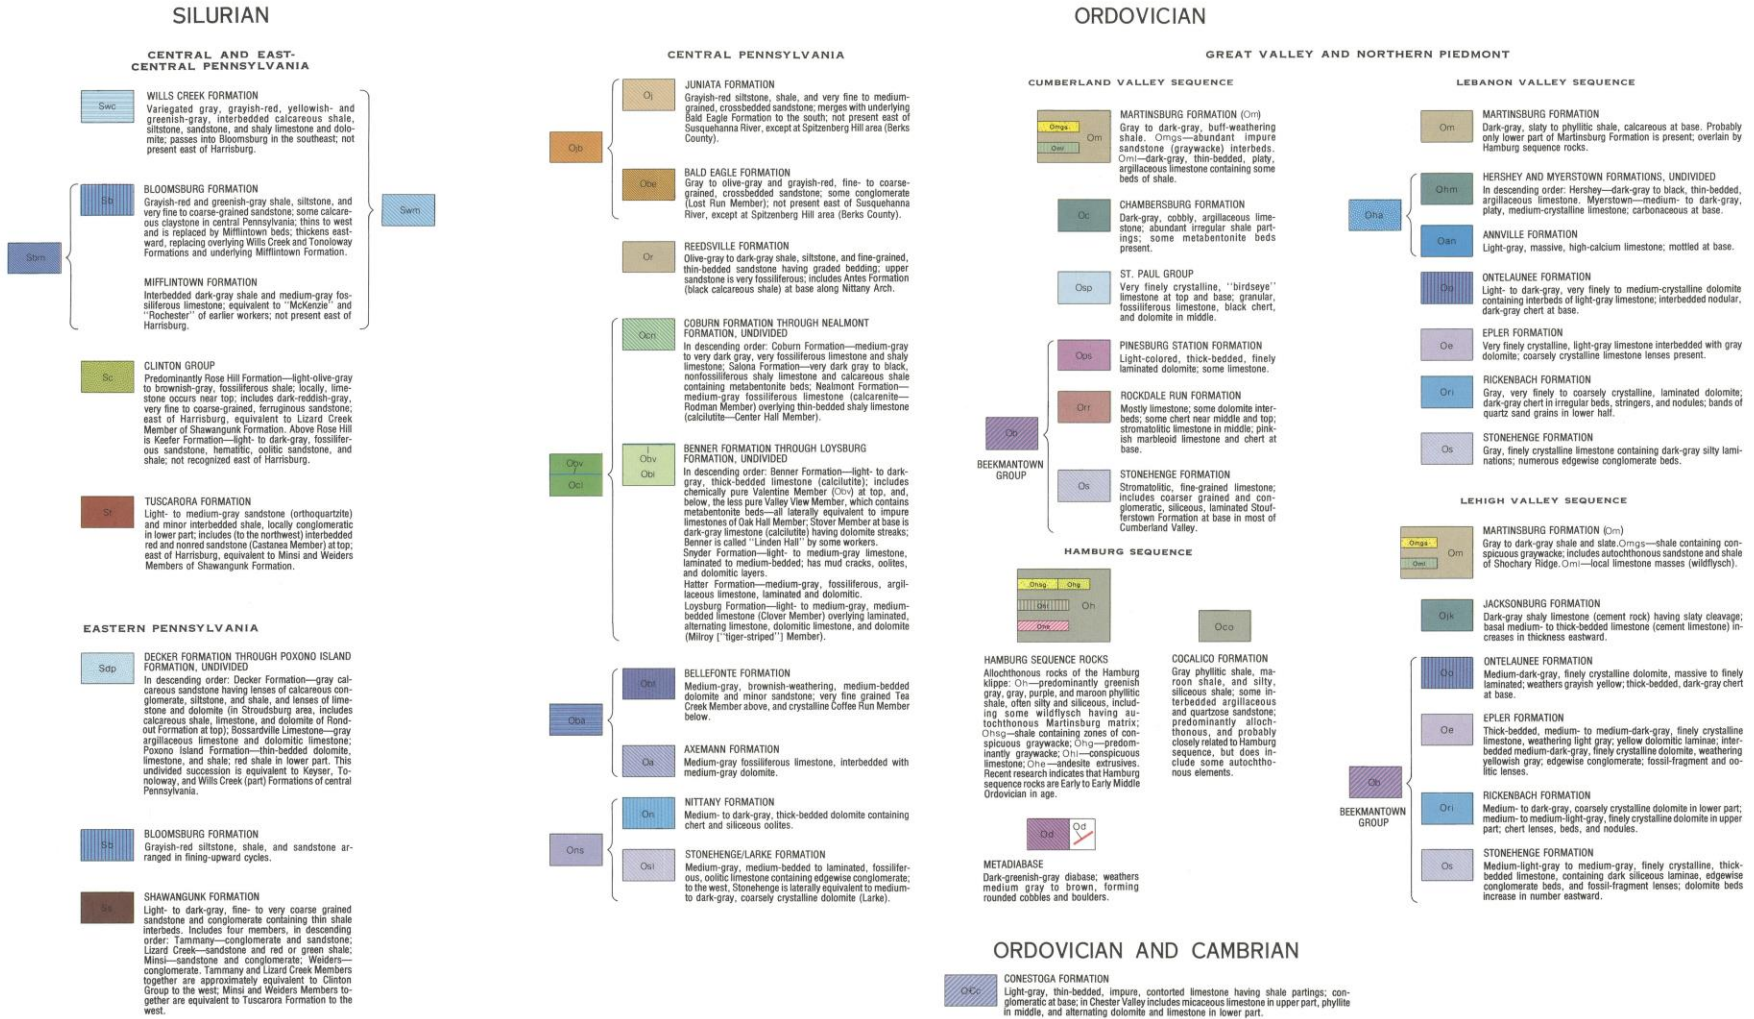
SILURIAN

CENTRAL AND EAST-CENTRAL PENNSYLVANIA

Swc

WILLS CREEK FORMATION
Variegated gray, grayish-red, yellowish- and greenish-gray, interbedded calcareous shale, siltstone, sandstone, and shaly limestone and dolomite; passes into Bloomsburg in the southeast; not present east of Harrisburg.

Sb

BLOOMSBURG FORMATION
Grayish-red and greenish-gray shale, siltstone, and very fine to coarse-grained sandstone; some calcareous claystone in central Pennsylvania; thins to west and is replaced by Mifflintown beds; thickens eastward, replacing overlying Wills Creek and Tonoloway Formations and underlying Mifflintown Formation.

Sbm

Swm

MIFFLINTOWN FORMATION
Interbedded dark-gray shale and medium-gray fossiliferous limestone; equivalent to "McKenzie" and "Rochester" of earlier workers; not present east of Harrisburg.

Sc

CLINTON GROUP
Predominantly Rose Hill Formation—light-olive-gray to brownish-gray, fossiliferous shale; locally, limestone occurs near top; includes dark-reddish-gray, very fine to coarse-grained, ferruginous sandstone; east of Harrisburg, equivalent to Lizard Creek Member of Shawangunk Formation. Above Rose Hill is Keefer Formation—light- to dark-gray, fossiliferous sandstone, hematitic, oolitic sandstone, and shale; not recognized east of Harrisburg.

St

TUSCARORA FORMATION
Light- to medium-gray sandstone (orthoquartzite) and minor interbedded shale, locally conglomeratic in lower part; includes (to the northwest) interbedded red and nonred sandstone (Castanea Member) at top; east of Harrisburg, equivalent to Minsi and Weiders Members of Shawangunk Formation.

EASTERN PENNSYLVANIA

Sdp

DECKER FORMATION THROUGH POXONO ISLAND FORMATION, UNDIVIDED
In descending order: Decker Formation—gray calcareous sandstone having lenses of calcareous conglomerate, siltstone, and shale, and lenses of limestone and dolomite (in Stroudsburg area, includes calcareous shale, limestone, and dolomite of Rondout Formation at top); Bossardville Limestone—gray argillaceous limestone and dolomitic limestone; Poxono Island Formation—thin-bedded dolomite, limestone, and shale; red shale in lower part. This undivided succession is equivalent to Keyser, Tonoloway, and Wills Creek (part) Formations of central Pennsylvania.

Sb

BLOOMSBURG FORMATION
Grayish-red siltstone, shale, and sandstone arranged in fining-upward cycles.

Ss

SHAWANGUNK FORMATION
Light- to dark-gray, fine- to very coarse grained sandstone and conglomerate containing thin shale interbeds. Includes four members, in descending order: Tammany—conglomerate and sandstone; Lizard Creek—sandstone and red or green shale; Minsi—sandstone and conglomerate; Weiders—conglomerate. Tammany and Lizard Creek Members together are approximately equivalent to Clinton Group to the west; Minsi and Weiders Members together are equivalent to Tuscarora Formation to the west.

CENTRAL PENNSYLVANIA

Oj

JUNIATA FORMATION
Grayish-red siltstone, shale, and very fine to medium-grained, crossbedded sandstone; merges with underlying Bald Eagle Formation to the south; not present east of Susquehanna River, except at Spitzenberg Hill area (Berks County).

Ojb

Obe

BALD EAGLE FORMATION
Gray to olive-gray and grayish-red, fine- to coarse-grained, crossbedded sandstone; some conglomerate (Lost Run Member); not present east of Susquehanna River, except at Spitzenberg Hill area (Berks County).

Or

REEDSVILLE FORMATION
Olive-gray to dark-gray shale, siltstone, and fine-grained, thin-bedded sandstone having graded bedding; upper sandstone is very fossiliferous; includes Antes Formation (black calcareous shale) at base along Nittany Arch.

Ocn

COBURN FORMATION THROUGH NEALMONT FORMATION, UNDIVIDED
In descending order: Coburn Formation—medium-gray to very dark gray, very fossiliferous limestone and shaly limestone; Salona Formation—very dark gray to black, nonfossiliferous shaly limestone and calcareous shale containing metabentonite beds; Nealmont Formation—medium-gray fossiliferous limestone (calcarenite—Rodman Member) overlying thin-bedded shaly limestone (calcilutite—Center Hall Member).

Obv
Oci

Obv
Obl

BENNER FORMATION THROUGH LOYSBURG FORMATION, UNDIVIDED
In descending order: Benner Formation—light- to dark-gray, thick-bedded limestone (calcilutite); includes chemically pure Valentine Member (Obv) at top, and, below, the less pure Valley View Member, which contains metabentonite beds—all laterally equivalent to impure limestones of Oak Hall Member; Stover Member at base is dark-gray limestone (calcilutite) having dolomite streaks; Benner is called "Linden Hall" by some workers.
Snyder Formation—light- to medium-gray limestone, laminated to medium-bedded; has mud cracks, oolites, and dolomitic layers.
Hatter Formation—medium-gray, fossiliferous, argillaceous limestone, laminated and dolomitic.
Loysburg Formation—light- to medium-gray, medium-bedded limestone (Clover Member) overlying laminated, alternating limestone, dolomitic limestone, and dolomite (Milroy ["tiger-striped"] Member).

Obf

BELLEFONTE FORMATION
Medium-gray, brownish-weathering, medium-bedded dolomite and minor sandstone; very fine grained Tea Creek Member above, and crystalline Coffee Run Member below.

Oba

Oa

AXEMANN FORMATION
Medium-gray fossiliferous limestone, interbedded with medium-gray dolomite.

On

NITTANY FORMATION
Medium- to dark-gray, thick-bedded dolomite containing chert and siliceous oolites.

Ons

Osl

STONEHENGE/LARKE FORMATION
Medium-gray, medium-bedded to laminated, fossiliferous, oolitic limestone containing edgewise conglomerate; to the west, Stonehenge is laterally equivalent to medium- to dark-gray, coarsely crystalline dolomite (Larke).

ORDOVICIAN

GREAT VALLEY AND NORTHERN PIEDMONT

CUMBERLAND VALLEY SEQUENCE

Omgs
Om
Oml

MARTINSBURG FORMATION (Om)
Gray to dark-gray, buff-weathering shale. Omgs—abundant impure sandstone (graywacke) interbeds. Oml—dark-gray, thin-bedded, platy, argillaceous limestone containing some beds of shale.

Oc

CHAMBERSBURG FORMATION
Dark-gray, cobbly, argillaceous limestone; abundant irregular shale partings; some metabentonite beds present.

Osp

ST. PAUL GROUP
Very finely crystalline, "birdseye" limestone at top and base; granular, fossiliferous limestone, black chert, and dolomite in middle.

Ops

PINESBURG STATION FORMATION
Light-colored, thick-bedded, finely laminated dolomite; some limestone.

Ob
BEEKMANTOWN GROUP

Orr

ROCKDALE RUN FORMATION
Mostly limestone; some dolomite interbeds; some chert near middle and top; stromatolitic limestone in middle; pinkish marbleoid limestone and chert at base.

Os

STONEHENGE FORMATION
Stromatolitic, fine-grained limestone; includes coarser grained and conglomeratic, siliceous, laminated Stoufferstown Formation at base in most of Cumberland Valley.

HAMBURG SEQUENCE

Ohsg
Ohg
Ohl
Oh
Ohe

Oco

HAMBURG SEQUENCE ROCKS
Allochthonous rocks of the Hamburg klippe: Oh—predominantly greenish gray, gray, purple, and maroon phyllitic shale, often silty and siliceous, including some wildflysch having autochthonous Martinsburg matrix; Ohsg—shale containing zones of conspicuous graywacke; Ohg—predominantly graywacke; Ohl—conspicuous limestone; Ohe—andesite extrusives. Recent research indicates that Hamburg sequence rocks are Early to Early Middle Ordovician in age.

COCALICO FORMATION
Gray phyllitic shale, maroon shale, and silty, siliceous shale; some interbedded argillaceous and quartzose sandstone; predominantly allochthonous, and probably closely related to Hamburg sequence, but does include some autochthonous elements.

Od
Od

METADIABASE
Dark-greenish-gray diabase; weathers medium gray to brown, forming rounded cobbles and boulders.

LEBANON VALLEY SEQUENCE

Om

MARTINSBURG FORMATION
Dark-gray, slaty to phyllitic shale, calcareous at base. Probably only lower part of Martinsburg Formation is present; overlain by Hamburg sequence rocks.

Oha

Ohm

HERSHEY AND MYERSTOWN FORMATIONS, UNDIVIDED
In descending order: Hershey—dark-gray to black, thin-bedded, argillaceous limestone. Myerstown—medium- to dark-gray, platy, medium-crystalline limestone; carbonaceous at base.

Oan

ANNVILLE FORMATION
Light-gray, massive, high-calcium limestone; mottled at base.

Oo

ONTELAUNEE FORMATION
Light- to dark-gray, very finely to medium-crystalline dolomite containing interbeds of light-gray limestone; interbedded nodular, dark-gray chert at base.

Oe

EPLER FORMATION
Very finely crystalline, light-gray limestone interbedded with gray dolomite; coarsely crystalline limestone lenses present.

Ori

RICKENBACH FORMATION
Gray, very finely to coarsely crystalline, laminated dolomite; dark-gray chert in irregular beds, stringers, and nodules; bands of quartz sand grains in lower half.

Os

STONEHENGE FORMATION
Gray, finely crystalline limestone containing dark-gray silty laminations; numerous edgewise conglomerate beds.

LEHIGH VALLEY SEQUENCE

Omgs
Om
Oml

MARTINSBURG FORMATION (Om)
Gray to dark-gray shale and slate. Omgs—shale containing conspicuous graywacke; includes autochthonous sandstone and shale of Shochary Ridge. Oml—local limestone masses (wildflysch).

Ojk

JACKSONBURG FORMATION
Dark-gray shaly limestone (cement rock) having slaty cleavage; basal medium- to thick-bedded limestone (cement limestone) increases in thickness eastward.

Oo

ONTELAUNEE FORMATION
Medium-dark-gray, finely crystalline dolomite, massive to finely laminated; weathers grayish yellow; thick-bedded, dark-gray chert at base.

Ob
BEEKMANTOWN GROUP

Oe

EPLER FORMATION
Thick-bedded, medium- to medium-dark-gray, finely crystalline limestone, weathering light gray; yellow dolomitic laminae; interbedded medium-dark-gray, finely crystalline dolomite, weathering yellowish gray; edgewise conglomerate; fossil-fragment and oolitic lenses.

Ori

RICKENBACH FORMATION
Medium- to dark-gray, coarsely crystalline dolomite in lower part; medium- to medium-light-gray, finely crystalline dolomite in upper part; chert lenses, beds, and nodules.

Os

STONEHENGE FORMATION
Medium-light-gray to medium-gray, finely crystalline, thick-bedded limestone, containing dark siliceous laminae, edgewise conglomerate beds, and fossil-fragment lenses; dolomite beds increase in number eastward.

ORDOVICIAN AND CAMBRIAN

OЄc

CONESTOGA FORMATION
Light-gray, thin-bedded, impure, contorted limestone having shale partings; conglomeratic at base; in Chester Valley includes micaceous limestone in upper part, phyllite in middle, and alternating dolomite and limestone in lower part.